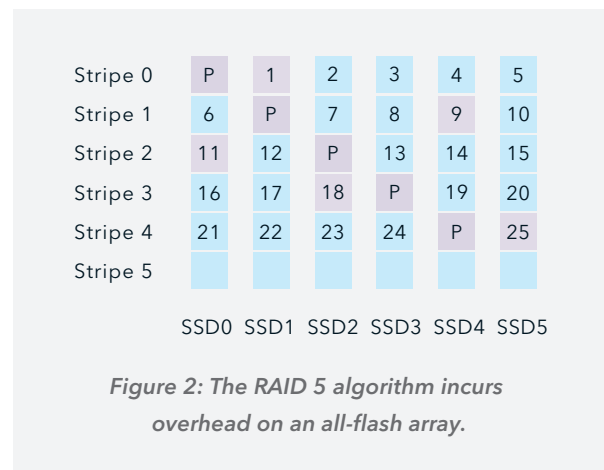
| | SSD0 | SSD1 | SSD2 | SSD3 | SSD4 | SSD5 |
|---|---|---|---|---|---|---|
| Stripe 0 | P | 1 | 2 | 3 | 4 | 5 |
| Stripe 1 | 6 | P | 7 | 8 | 9 | 10 |
| Stripe 2 | 11 | 12 | P | 13 | 14 | 15 |
| Stripe 3 | 16 | 17 | 18 | P | 19 | 20 |
| Stripe 4 | 21 | 22 | 23 | 24 | P | 25 |
| Stripe 5 | | | | | | |

Figure 2: The RAID 5 algorithm incurs overhead on an all-flash array.